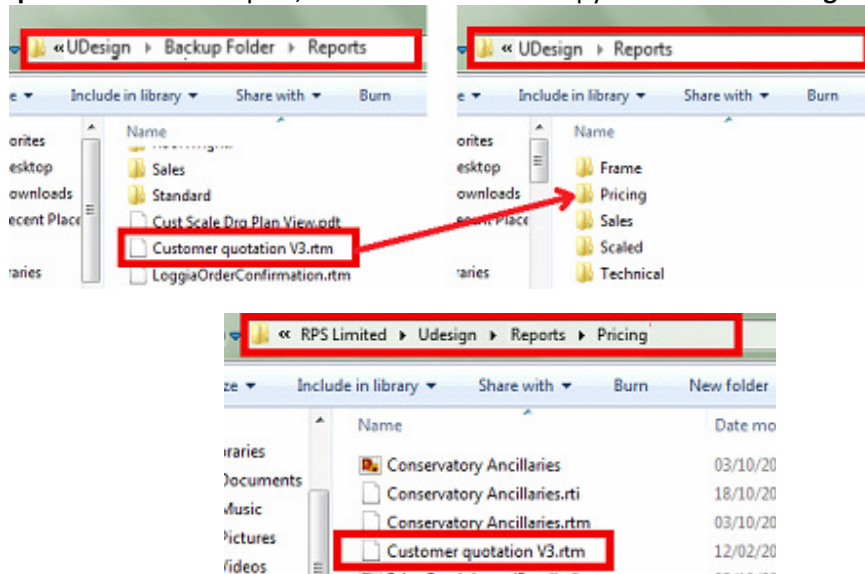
« UDesign ▸ Backup Folder ▸ Reports

Include in library ▾ Share with ▾ Burn

orites
esktop
ownloads
ecent Place
raries

Name
Sales
Standard
Cust Scale Drg Plan View.pdf
Customer quotation V3.rtm
LoggiaOrderConfirmation.rtm

« UDesign ▸ Reports

Include in library ▾ Share with ▾ Burn

orites
esktop
ownloads
ecent Place
raries

Name
Frame
Pricing
Sales
Scaled
Technical

« RPS Limited ▸ Udesign ▸ Reports ▸ Pricing

Include in library ▾ Share with ▾ Burn New folder

raries
Documents
Music
Pictures
Videos

Name
Date mo
Conservatory Ancillaries 03/10/20
Conservatory Ancillaries.rti 18/10/20
Conservatory Ancillaries.rtm 03/10/20
Customer quotation V3.rtm 12/02/20